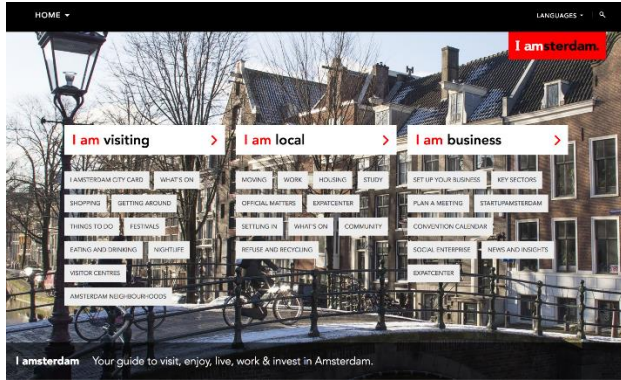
HOME ▾

LANGUAGES ▾

I amsterdam.

I am visiting ›

I AMSTERDAM CITY CARD
WHAT'S ON
SHOPPING
GETTING AROUND
THINGS TO DO
FESTIVALS
EATING AND DRINKING
NIGHTLIFE
VISITOR CENTRES
AMSTERDAM NEIGHBOURHOODS

I am local ›

MOVING
WORK
HOUSING
STUDY
OFFICIAL MATTERS
EXPATCENTER
SETTLING IN
WHAT'S ON
COMMUNITY
REFUSE AND RECYCLING

I am business ›

SET UP YOUR BUSINESS
KEY SECTORS
PLAN A MEETING
STARTUPAMSTERDAM
CONVENTION CALENDAR
SOCIAL ENTERPRISE
NEWS AND INSIGHTS
EXPATCENTER

I amsterdam   Your guide to visit, enjoy, live, work & invest in Amsterdam.